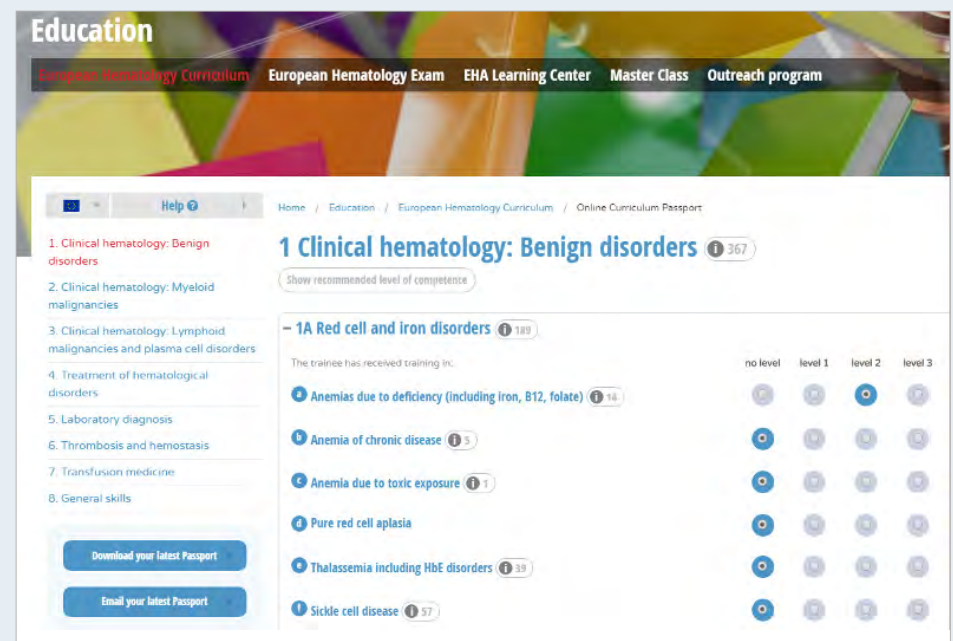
Education

European Hematology Curriculum European Hematology Exam EHA Learning Center Master Class Outreach program

Help

1. Clinical hematology: Benign disorders

2. Clinical hematology: Myeloid malignancies

3. Clinical hematology: Lymphoid malignancies and plasma cell disorders

4. Treatment of hematological disorders

5. Laboratory diagnosis

6. Thrombosis and hemostasis

7. Transfusion medicine

8. General skills

Download your latest Passport

Email your latest Passport

Home / Education / European Hematology Curriculum / Online Curriculum Passport

1 Clinical hematology: Benign disorders 367

Show recommended level of competence

– 1A Red cell and iron disorders 189

The trainee has received training in:

| | no level | level 1 | level 2 | level 3 |
|---|---|---|---|---|
| a Anemias due to deficiency (including iron, B12, folate) 14 | | | | |
| b Anemia of chronic disease 5 | | | | |
| c Anemia due to toxic exposure 1 | | | | |
| d Pure red cell aplasia | | | | |
| e Thalassemia including HbE disorders 39 | | | | |
| f Sickle cell disease 57 | | | | |